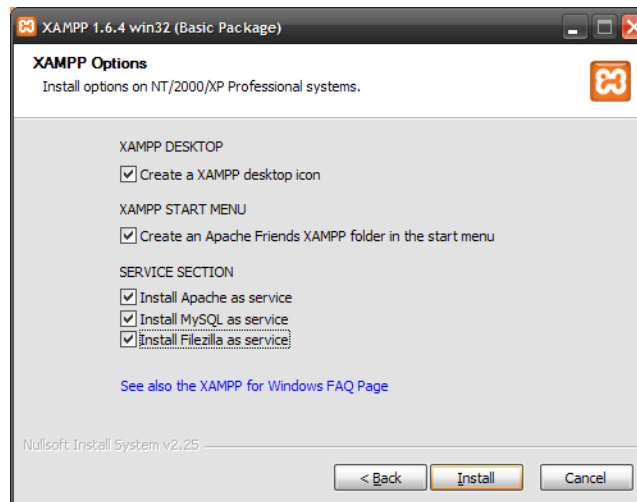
XAMPP 1.6.4 win32 (Basic Package)

XAMPP Options
Install options on NT/2000/XP Professional systems.

XAMPP DESKTOP
Create a XAMPP desktop icon

XAMPP START MENU
Create an Apache Friends XAMPP folder in the start menu

SERVICE SECTION
Install Apache as service
Install MySQL as service
Install Filezilla as service

See also the XAMPP for Windows FAQ Page

Nullsoft Install System v2.25

< Back
Install
Cancel